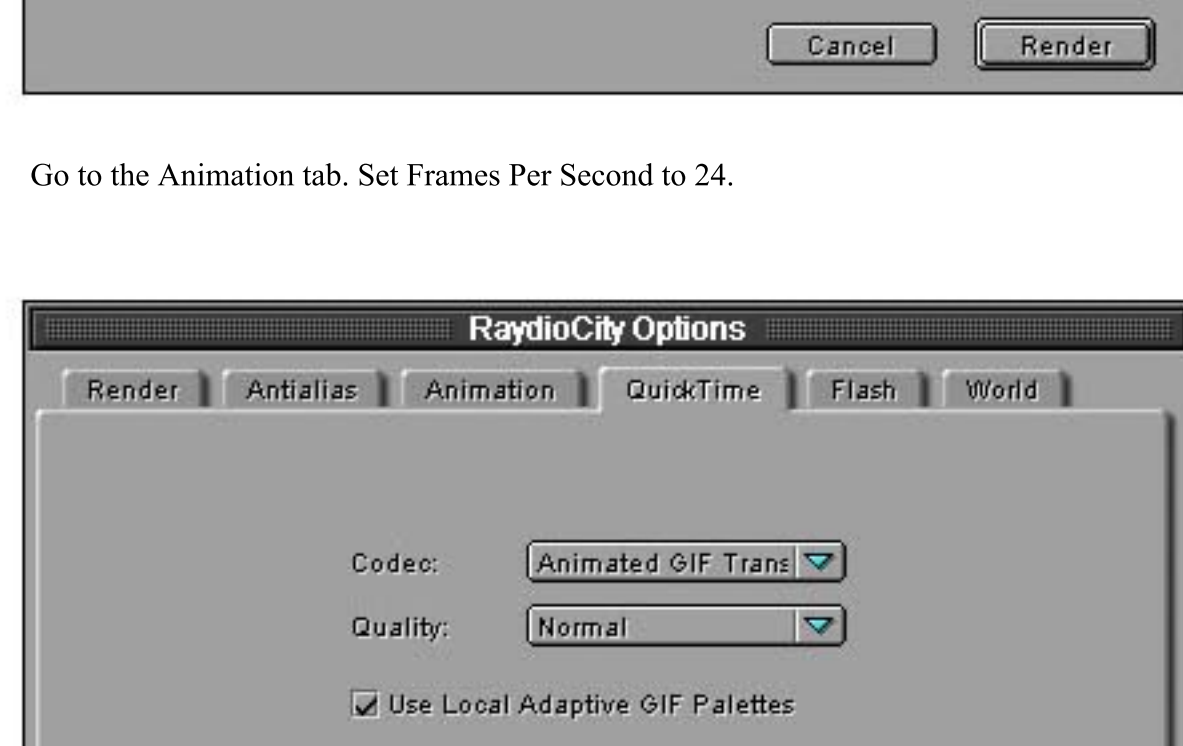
Cancel
Render

Go to the Animation tab. Set Frames Per Second to 24.

RaydioCity Options

Render
Antialias
Animation
QuickTime
Flash
World

Codec: Animated GIF Trans

Quality: Normal

Use Local Adaptive GIF Palettes